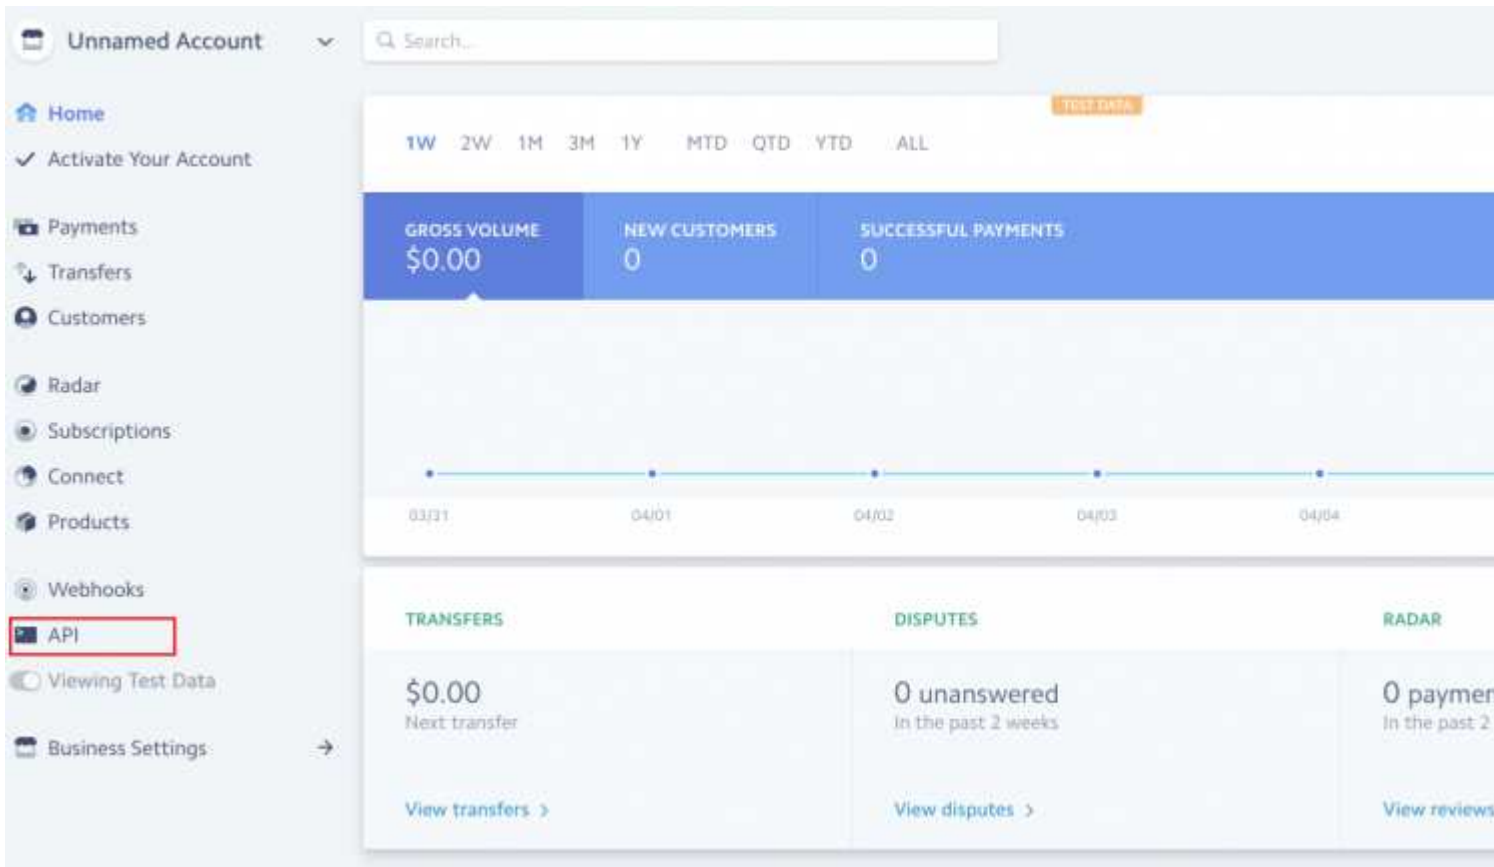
Unnamed Account

Search...

Home
Activate Your Account

Payments
Transfers
Customers

Radar
Subscriptions
Connect
Products

Webhooks
API
Viewing Test Data

Business Settings

TEST DATA

1W 2W 1M 3M 1Y MTD QTD YTD ALL

GROSS VOLUME
$0.00

NEW CUSTOMERS
0

SUCCESSFUL PAYMENTS
0

03/31 04/01 04/02 04/03 04/04

TRANSFERS
$0.00
Next transfer
View transfers

DISPUTES
0 unanswered
In the past 2 weeks
View disputes

RADAR
0 paymen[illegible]
In the past 2 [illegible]
View reviews